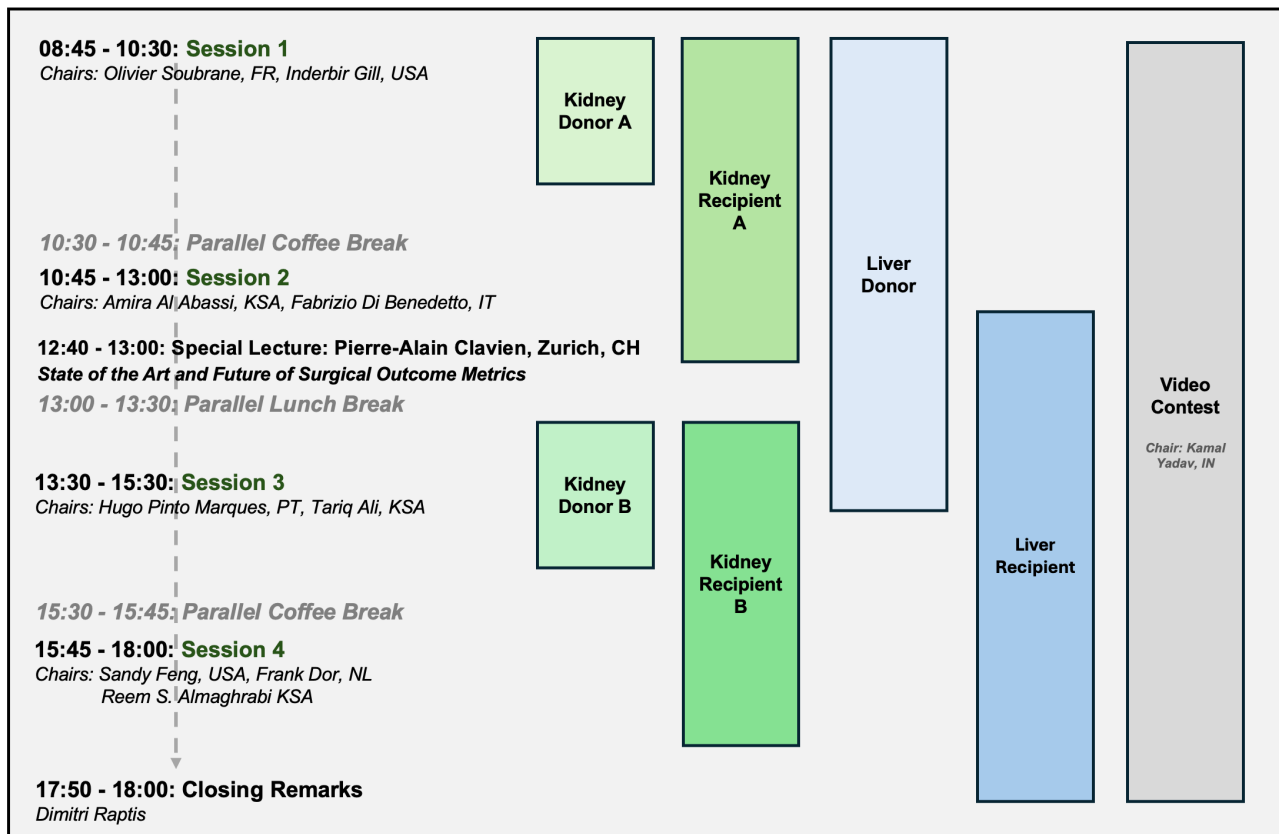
08:45 - 10:30: Session 1
Chairs: Olivier Soubrane, FR, Inderbir Gill, USA

10:30 - 10:45: Parallel Coffee Break

10:45 - 13:00: Session 2
Chairs: Amira Al Abassi, KSA, Fabrizio Di Benedetto, IT

12:40 - 13:00: Special Lecture: Pierre-Alain Clavien, Zurich, CH
State of the Art and Future of Surgical Outcome Metrics

13:00 - 13:30: Parallel Lunch Break

13:30 - 15:30: Session 3
Chairs: Hugo Pinto Marques, PT, Tariq Ali, KSA

15:30 - 15:45: Parallel Coffee Break

15:45 - 18:00: Session 4
Chairs: Sandy Feng, USA, Frank Dor, NL
Reem S. Almaghrabi KSA

17:50 - 18:00: Closing Remarks
Dimitri Raptis

Kidney Donor A

Kidney Recipient A

Liver Donor

Kidney Donor B

Kidney Recipient B

Liver Recipient

Video Contest

Chair: Kamal Yadav, IN